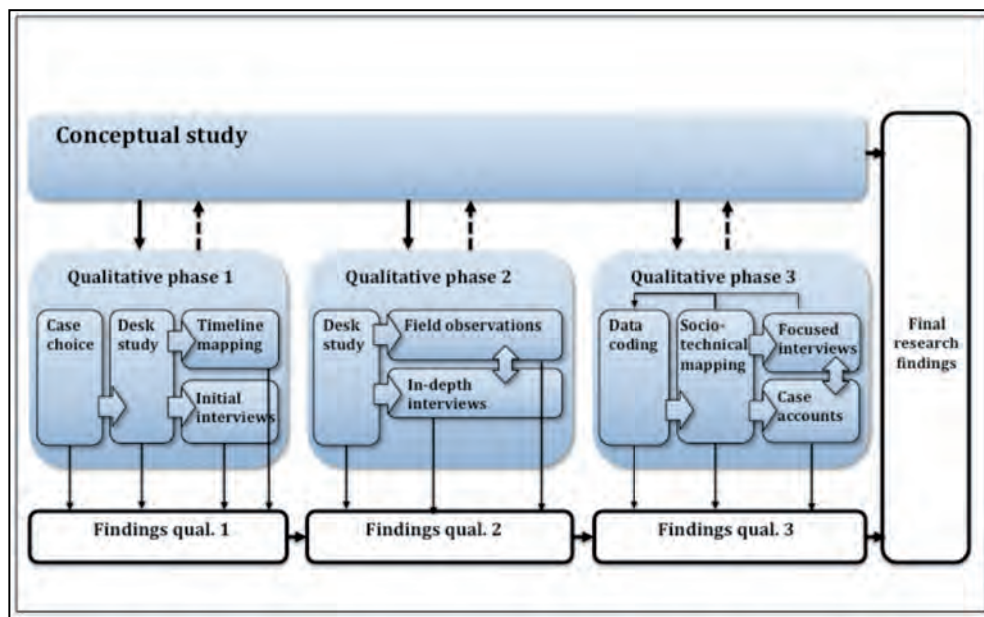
Conceptual study

Qualitative phase 1

Case choice

Desk study

Timeline mapping

Initial interviews

Qualitative phase 2

Desk study

Field observations

In-depth interviews

Qualitative phase 3

Data coding

Socio-technical mapping

Focused interviews

Case accounts

Final research findings

Findings qual. 1

Findings qual. 2

Findings qual. 3